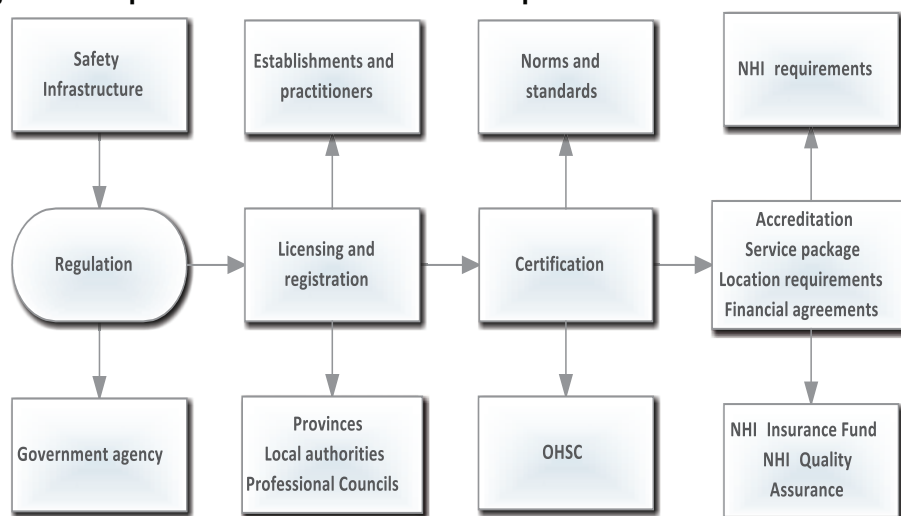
Safety Infrastructure

Establishments and practitioners

Norms and standards

NHI requirements

Regulation

Licensing and registration

Certification

Accreditation
Service package
Location requirements
Financial agreements

Government agency

Provinces
Local authorities
Professional Councils

OHSC

NHI Insurance Fund
NHI Quality Assurance